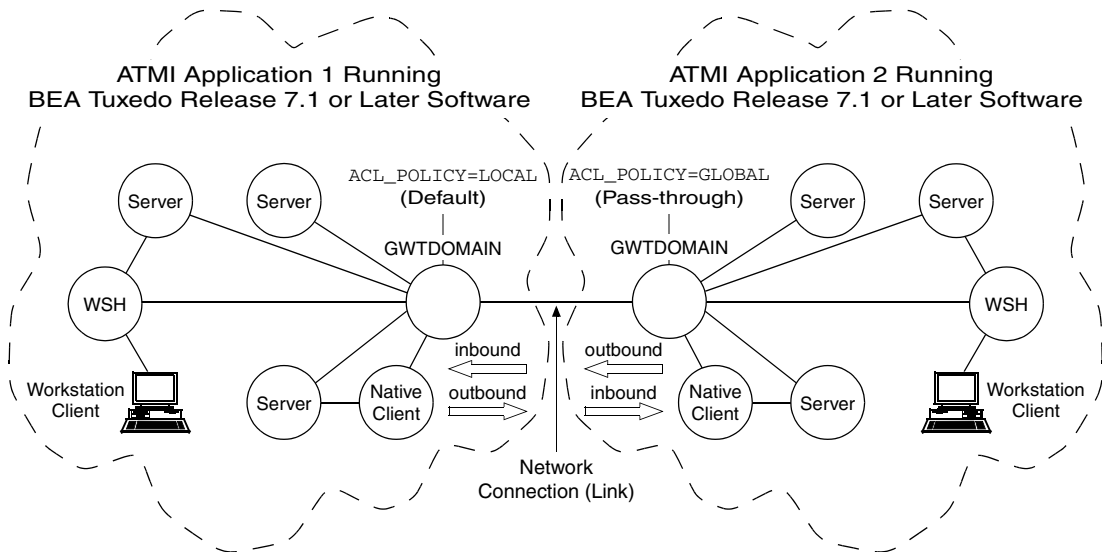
ATMI Application 1 Running
BEA Tuxedo Release 7.1 or Later Software

ATMI Application 2 Running
BEA Tuxedo Release 7.1 or Later Software

ACL_POLICY=LOCAL
(Default)

ACL_POLICY=GLOBAL
(Pass-through)

Server

Server

GWTDOMAIN

GWTDOMAIN

Server

Server

WSH

WSH

inbound

outbound

outbound

inbound

Workstation Client

Server

Native Client

Native Client

Server

Workstation Client

Network Connection (Link)